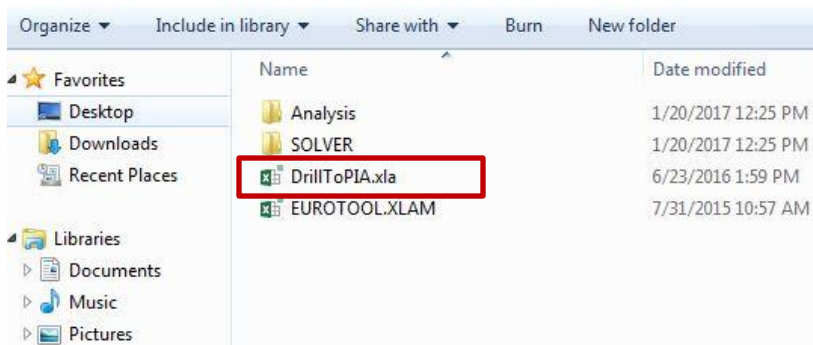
Organize ▾ Include in library ▾ Share with ▾ Burn New folder

Favorites
Desktop
Downloads
Recent Places

Libraries
Documents
Music
Pictures

| Name | Date modified |
|---|---|
| Analysis | 1/20/2017 12:25 PM |
| SOLVER | 1/20/2017 12:25 PM |
| DrillToPIA.xla | 6/23/2016 1:59 PM |
| EUROTOOL.XLAM | 7/31/2015 10:57 AM |